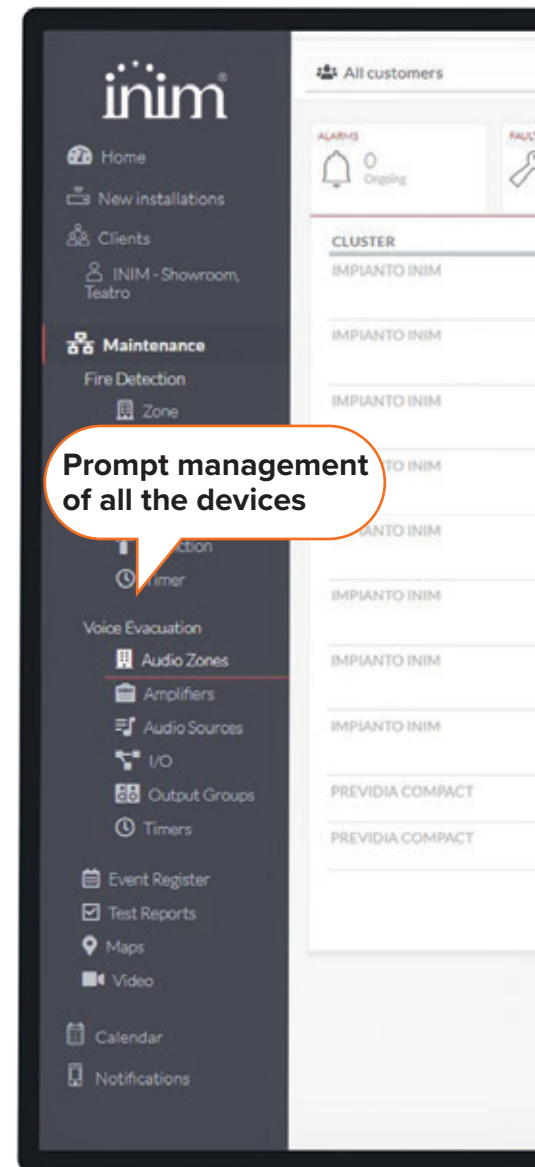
inim

Home
New installations
Clients
INIM - Showroom, Teatro
Maintenance
Fire Detection
Zone
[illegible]ction
Timer
Voice Evacuation
Audio Zones
Amplifiers
Audio Sources
I/O
Output Groups
Timers
Event Register
Test Reports
Maps
Video
Calendar
Notifications

Prompt management of all the devices

All customers

ALARMS
0
Ongoing

FAU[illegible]

CLUSTER
IMPIANTO INIM
IMPIANTO INIM
IMPIANTO INIM
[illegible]TO INIM
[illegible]ANTO INIM
IMPIANTO INIM
IMPIANTO INIM
IMPIANTO INIM
PREVIDIA COMPACT
PREVIDIA COMPACT